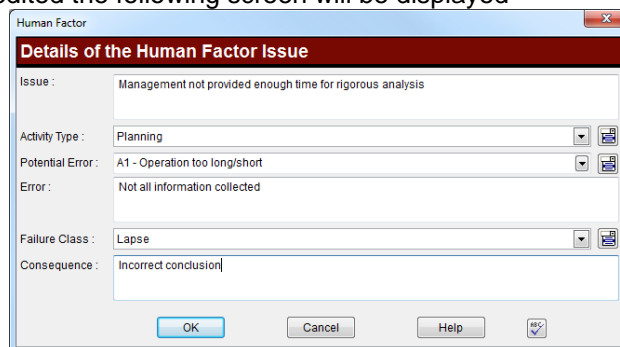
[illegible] the following screen will be displayed

Human Factor

Details of the Human Factor Issue

Issue : Management not provided enough time for rigorous analysis

Activity Type : Planning

Potential Error : A1 - Operation too long/short

Error : Not all information collected

Failure Class : Lapse

Consequence : Incorrect conclusion

OK Cancel Help